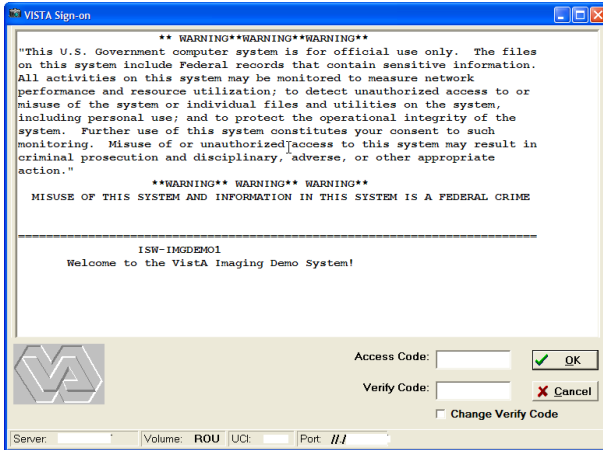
VISTA Sign-on

** WARNING**WARNING**WARNING**
"This U.S. Government computer system is for official use only. The files on this system include Federal records that contain sensitive information. All activities on this system may be monitored to measure network performance and resource utilization; to detect unauthorized access to or misuse of the system or individual files and utilities on the system, including personal use; and to protect the operational integrity of the system. Further use of this system constitutes your consent to such monitoring. Misuse of or unauthorized access to this system may result in criminal prosecution and disciplinary, adverse, or other appropriate action."

**WARNING** WARNING** WARNING**
MISUSE OF THIS SYSTEM AND INFORMATION IN THIS SYSTEM IS A FEDERAL CRIME

================================================================

ISW-IMGDEMO1
Welcome to the VistA Imaging Demo System!

Access Code:
Verify Code:
OK
Cancel
Change Verify Code

Server: Volume: ROU UCI: Port: //:/